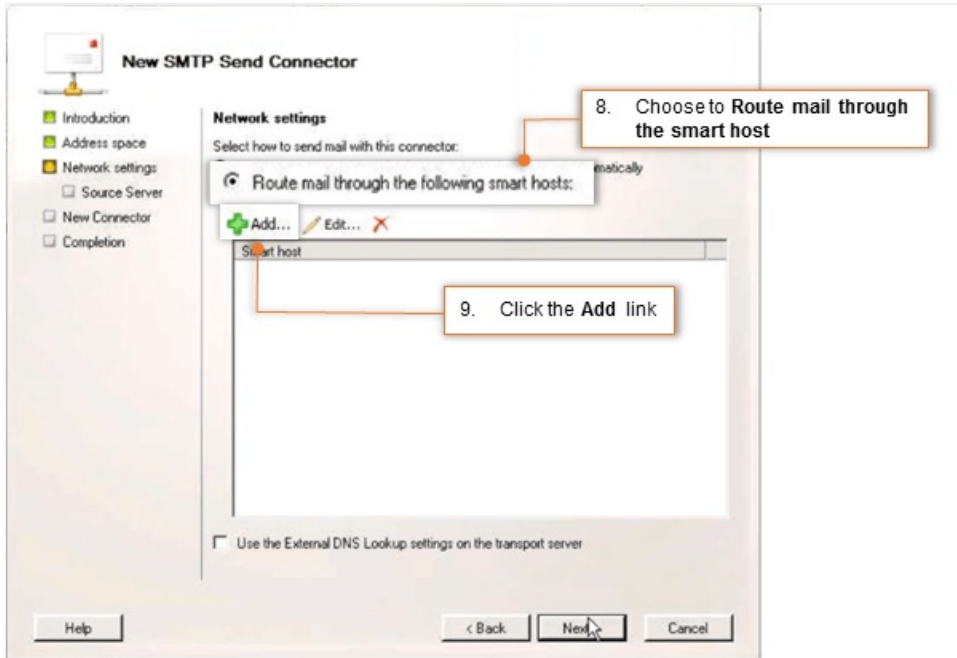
New SMTP Send Connector

Introduction
Address space
Network settings
Source Server
New Connector
Completion

Network settings

Select how to send mail with this connector:

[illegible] matically

8. Choose to **Route mail through the smart host**

Route mail through the following smart hosts:

Add... Edit...

Smart host

9. Click the **Add** link

Use the External DNS Lookup settings on the transport server

Help

< Back

Next

Cancel